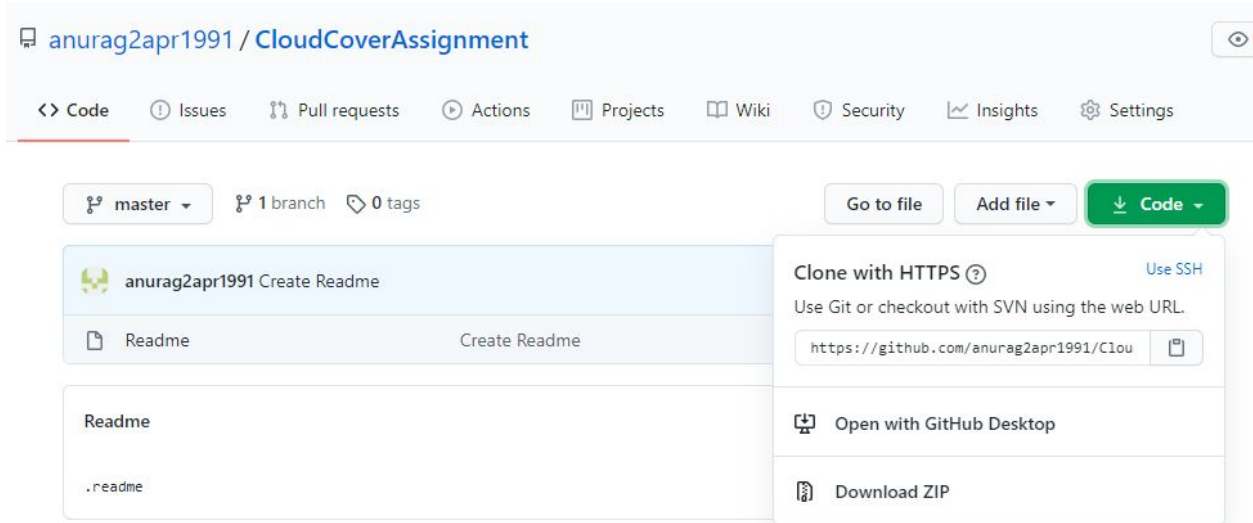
anurag2apr1991 / CloudCoverAssignment

<> Code Issues Pull requests Actions Projects Wiki Security Insights Settings

master 1 branch 0 tags

Go to file Add file Code

anurag2apr1991 Create Readme

Readme Create Readme

Readme

.readme

Clone with HTTPS

Use SSH

Use Git or checkout with SVN using the web URL.

https://github.com/anurag2apr1991/Clou

Open with GitHub Desktop

Download ZIP